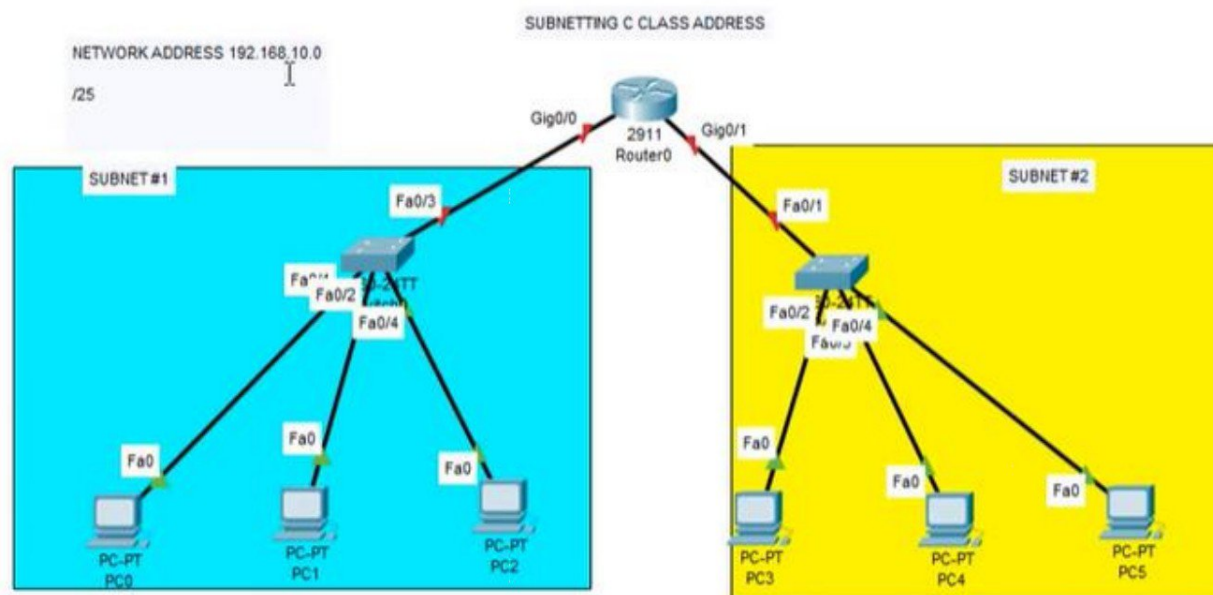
SUBNETTING C CLASS ADDRESS

NETWORK ADDRESS 192.168.10.0

/25

Gig0/0

2911
Router0

Gig0/1

SUBNET #1

SUBNET #2

Fa0/3

Fa0/1

Fa0/1 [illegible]

Fa0/2

Fa0/4

Fa0/2

Fa0/4

Fa0/3

Fa0

Fa0

Fa0

Fa0

Fa0

Fa0

PC-PT
PC0

PC-PT
PC1

PC-PT
PC2

PC-PT
PC3

PC-PT
PC4

PC-PT
PC5